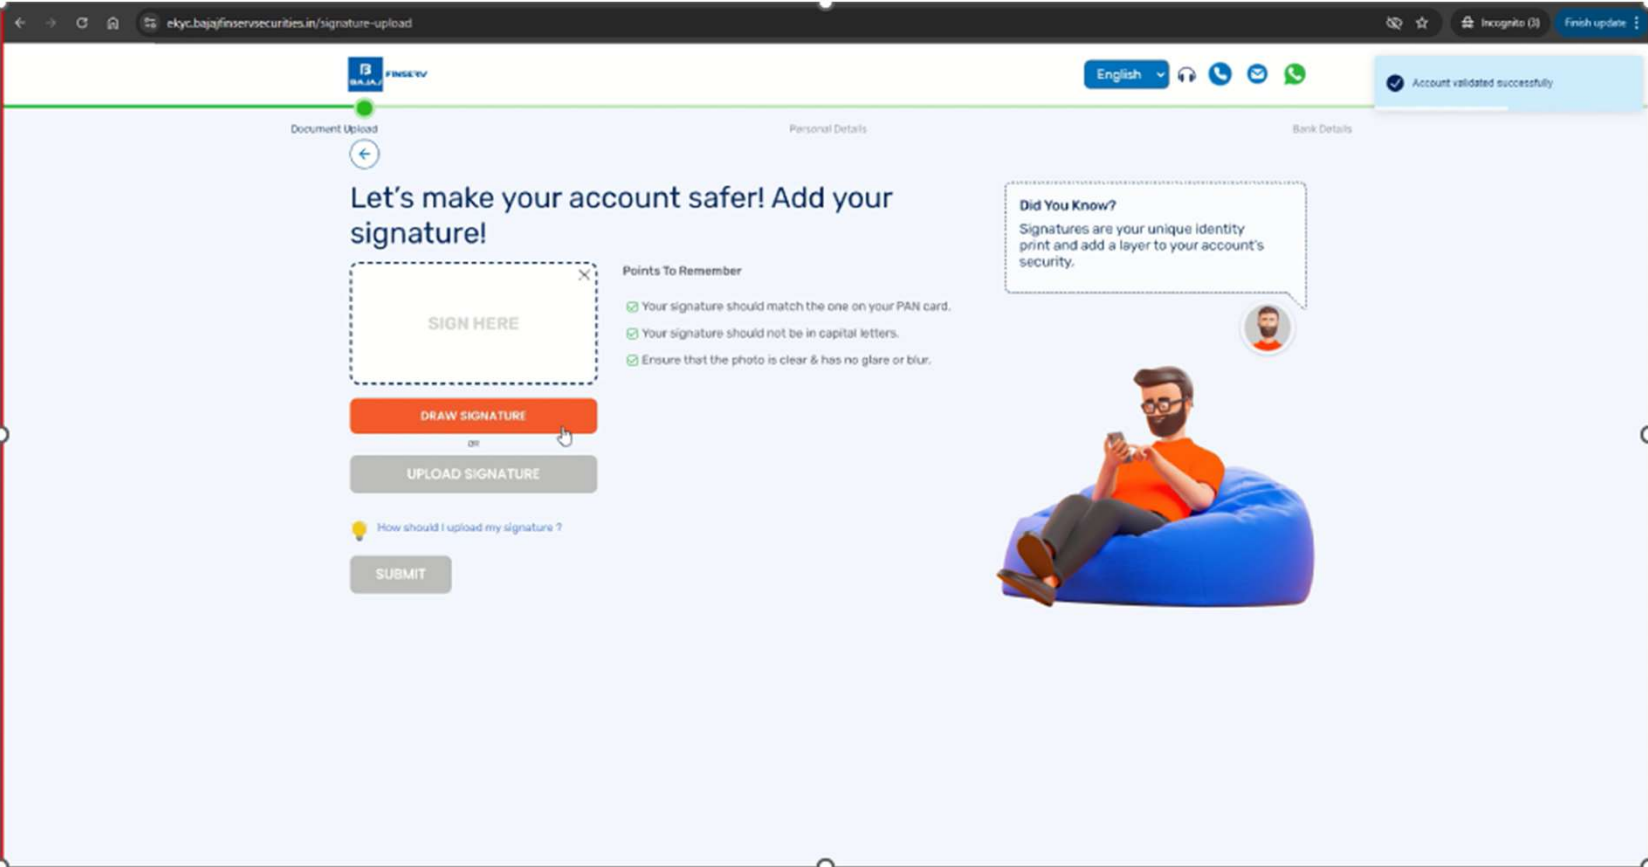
ekyc.bajajfinservsecurities.in/signature-upload

Incognito (3)

Finish update

BAJAJ FINSERV

English

Account validated successfully

Document Upload

Personal Details

Bank Details

Let's make your account safer! Add your signature!

SIGN HERE

DRAW SIGNATURE

OR

UPLOAD SIGNATURE

How should I upload my signature ?

SUBMIT

Points To Remember

Your signature should match the one on your PAN card.

Your signature should not be in capital letters.

Ensure that the photo is clear & has no glare or blur.

Did You Know?

Signatures are your unique identity print and add a layer to your account's security.